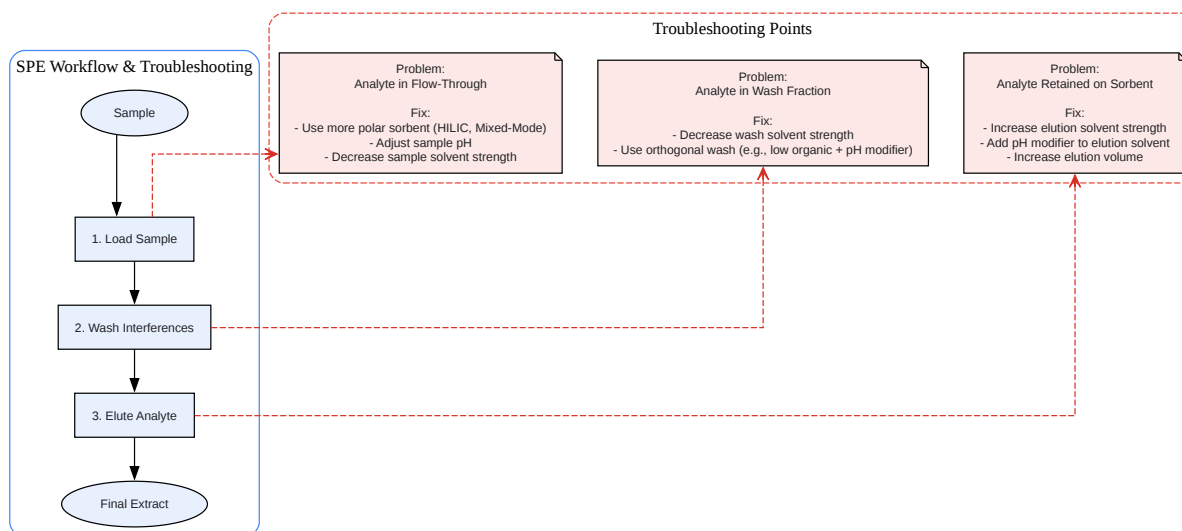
SPE Workflow & Troubleshooting

Sample

1. Load Sample

2. Wash Interferences

3. Elute Analyte

Final Extract

Troubleshooting Points

Problem:
Analyte in Flow-Through

Fix:
- Use more polar sorbent (HILIC, Mixed-Mode)
- Adjust sample pH
- Decrease sample solvent strength

Problem:
Analyte in Wash Fraction

Fix:
- Decrease wash solvent strength
- Use orthogonal wash (e.g., low organic + pH modifier)

Problem:
Analyte Retained on Sorbent

Fix:
- Increase elution solvent strength
- Add pH modifier to elution solvent
- Increase elution volume